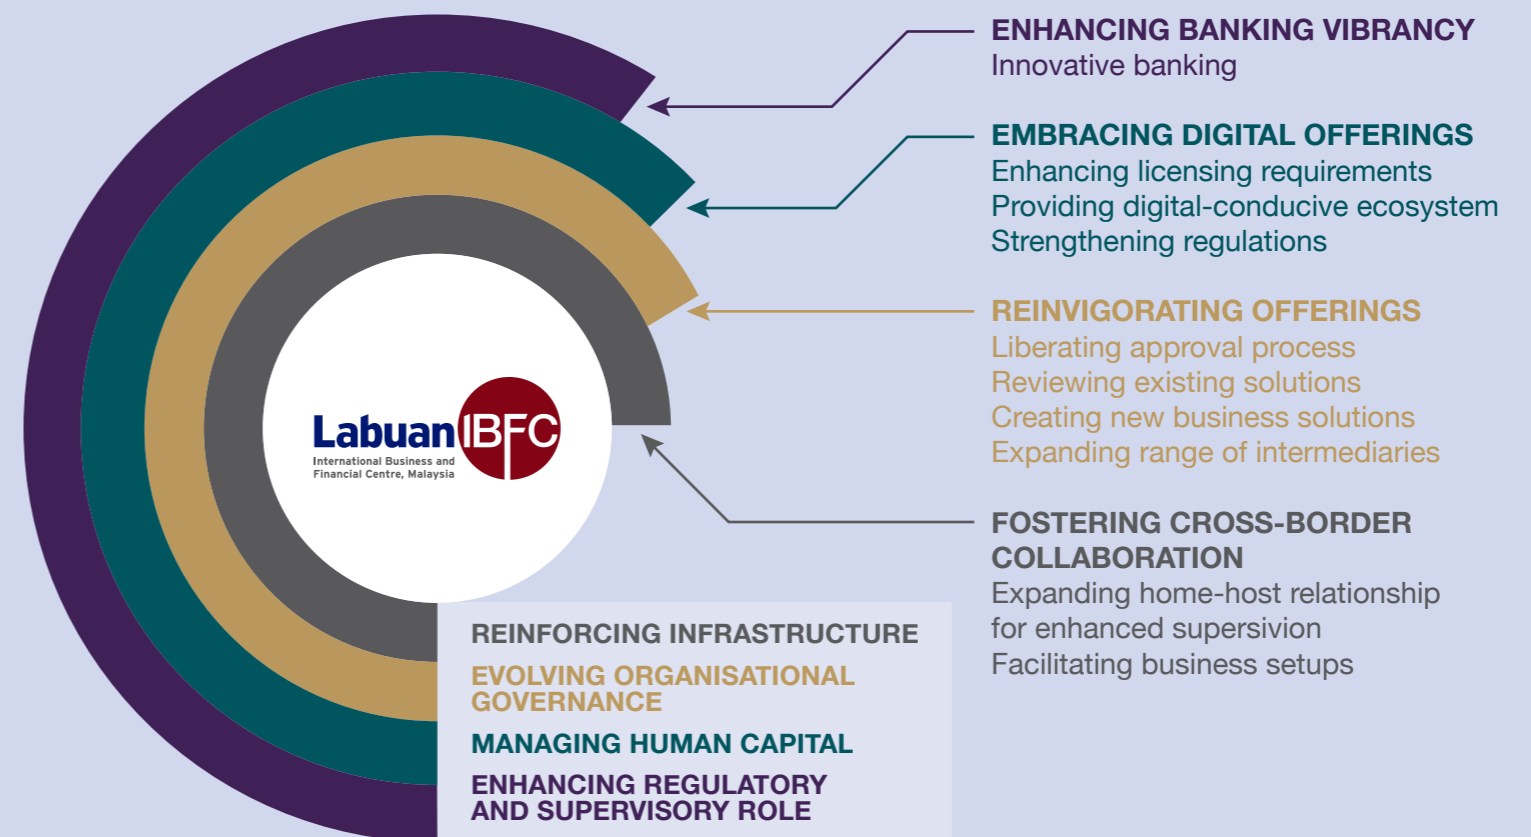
Labuan IBFC
International Business and Financial Centre, Malaysia

ENHANCING BANKING VIBRANCY
Innovative banking

EMBRACING DIGITAL OFFERINGS
Enhancing licensing requirements
Providing digital-conducive ecosystem
Strengthening regulations

REINVIGORATING OFFERINGS
Liberating approval process
Reviewing existing solutions
Creating new business solutions
Expanding range of intermediaries

FOSTERING CROSS-BORDER COLLABORATION
Expanding home-host relationship for enhanced supersivion
Facilitating business setups

REINFORCING INFRASTRUCTURE
EVOLVING ORGANISATIONAL GOVERNANCE
MANAGING HUMAN CAPITAL
ENHANCING REGULATORY AND SUPERVISORY ROLE